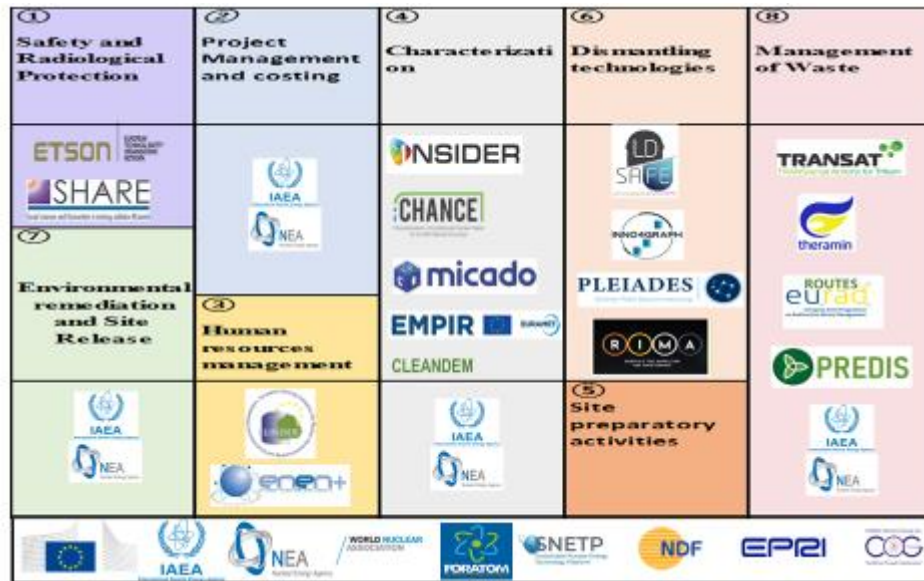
① Safety and Radiological Protection

ETSON

SHARE

⑦ Environmental remediation and Site Release

IAEA

NEA

② Project Management and costing

IAEA

NEA

③ Human resources management

ENEN+

④ Characterization

INSIDER

CHANCE

micado

EMPIR

CLEANDEM

IAEA

NEA

⑥ Dismantling technologies

LD SAFE

INNO4GRAPH

PLEIADES

RIMA

⑤ Site preparatory activities

⑧ Management of Waste

TRANSAT

theramin

ROUTES EURAD

PREDIS

IAEA

NEA

IAEA

NEA

WORLD NUCLEAR ASSOCIATION

FORATOM

SNETP

NDF

EPRI

COG